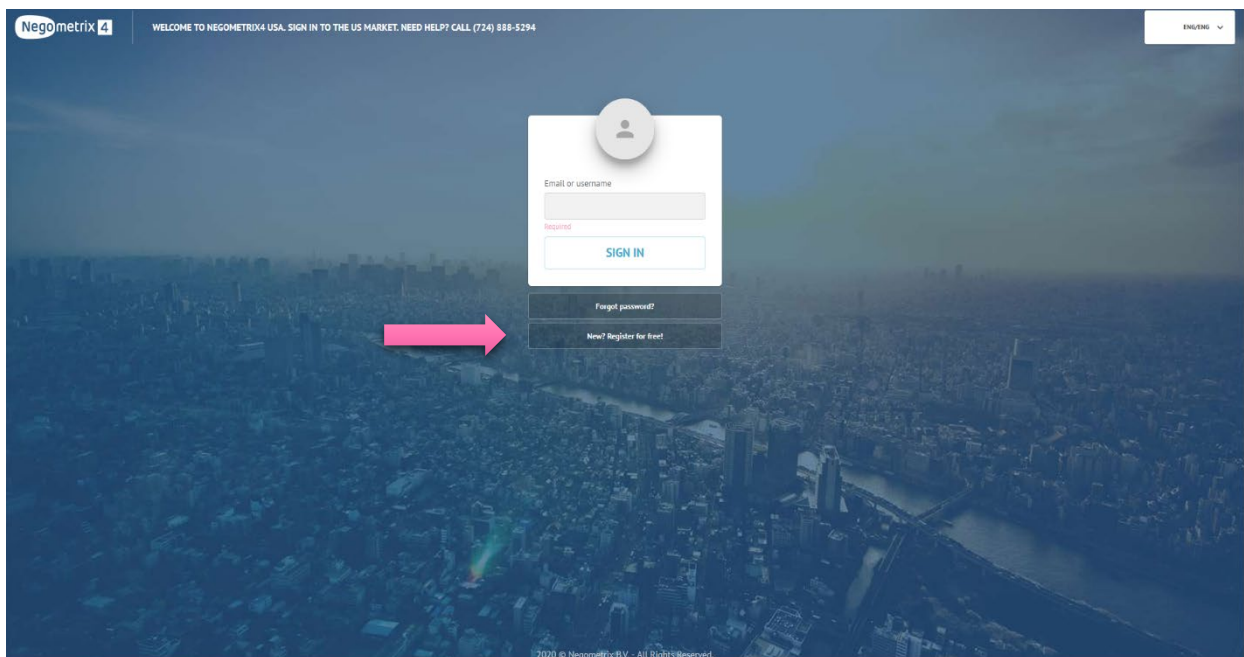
Negometrix 4

WELCOME TO NEGOMETRIX4 USA. SIGN IN TO THE US MARKET. NEED HELP? CALL (724) 888-5294

ENG/ENG

Email or username

Required

SIGN IN

Forgot password?

New? Register for free!

2020 © Negometrix B.V. - All Rights Reserved